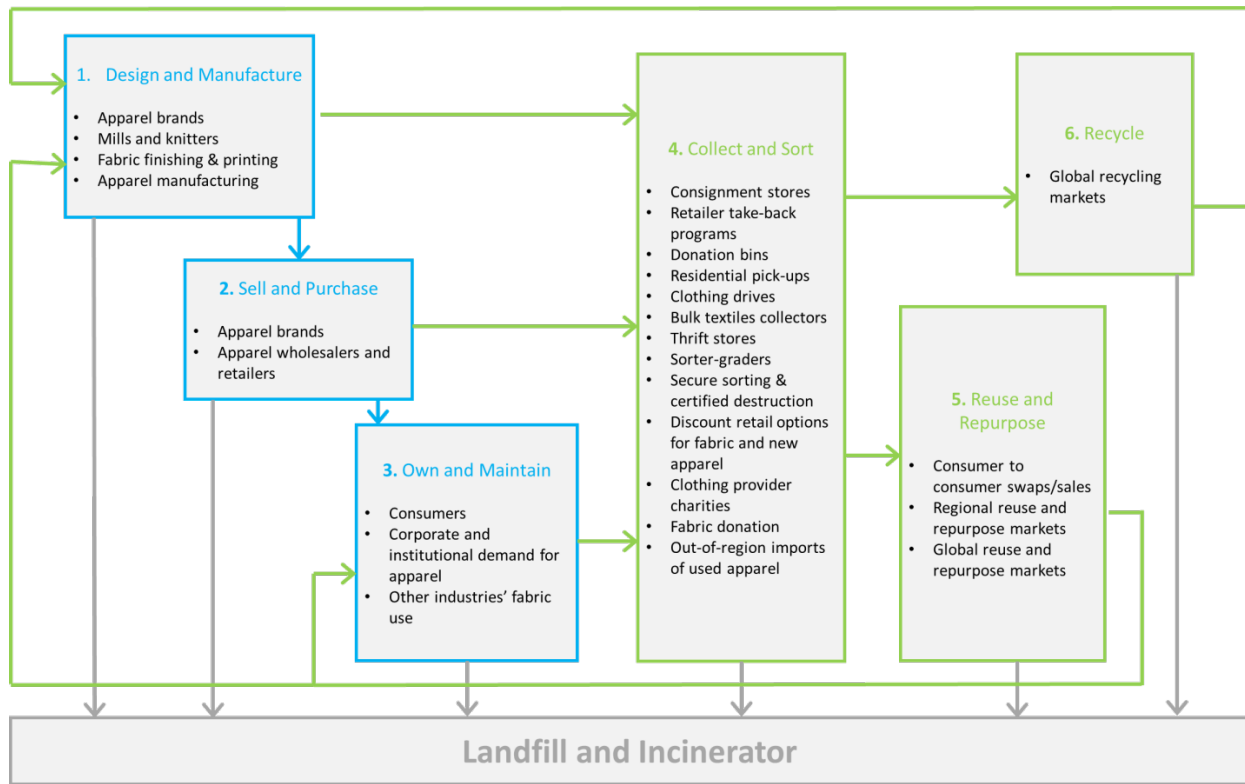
1. Design and Manufacture

- Apparel brands
- Mills and knitters
- Fabric finishing & printing
- Apparel manufacturing

2. Sell and Purchase

- Apparel brands
- Apparel wholesalers and retailers

3. Own and Maintain

- Consumers
- Corporate and institutional demand for apparel
- Other industries' fabric use

4. Collect and Sort

- Consignment stores
- Retailer take-back programs
- Donation bins
- Residential pick-ups
- Clothing drives
- Bulk textiles collectors
- Thrift stores
- Sorter-graders
- Secure sorting & certified destruction
- Discount retail options for fabric and new apparel
- Clothing provider charities
- Fabric donation
- Out-of-region imports of used apparel

6. Recycle

- Global recycling markets

5. Reuse and Repurpose

- Consumer to consumer swaps/sales
- Regional reuse and repurpose markets
- Global reuse and repurpose markets

Landfill and Incinerator